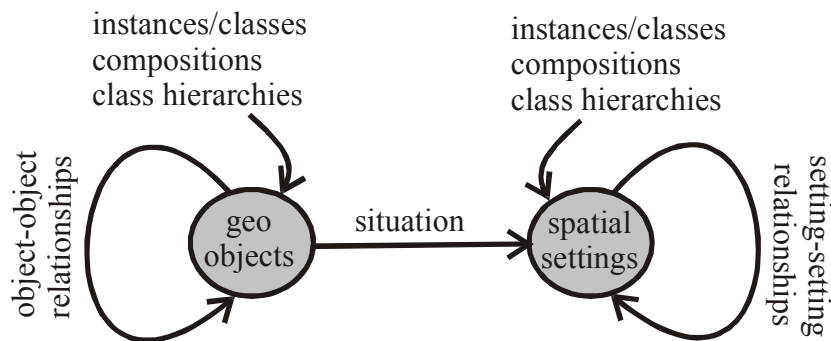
instances/classes
compositions
class hierarchies

instances/classes
compositions
class hierarchies

object-object
relationships

geo
objects

situation

spatial
settings

setting-setting
relationships